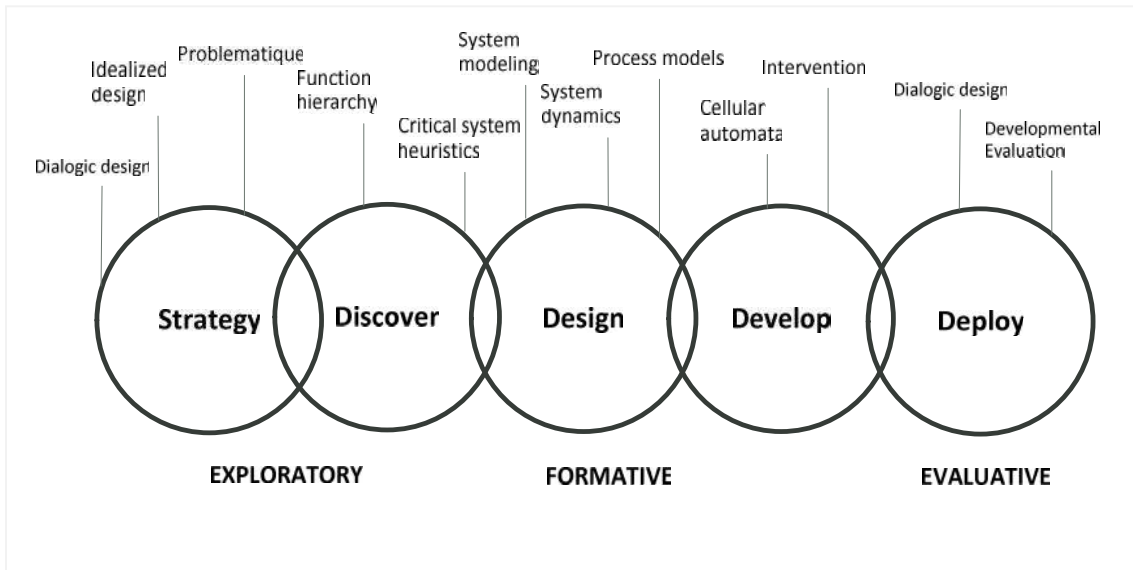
Dialogic design

Idealized design

Problematique

Function hierarchy

Critical system heuristics

System modeling

System dynamics

Process models

Cellular automata

Intervention

Dialogic design

Developmental Evaluation

Strategy

Discover

Design

Develop

Deploy

EXPLORATORY

FORMATIVE

EVALUATIVE